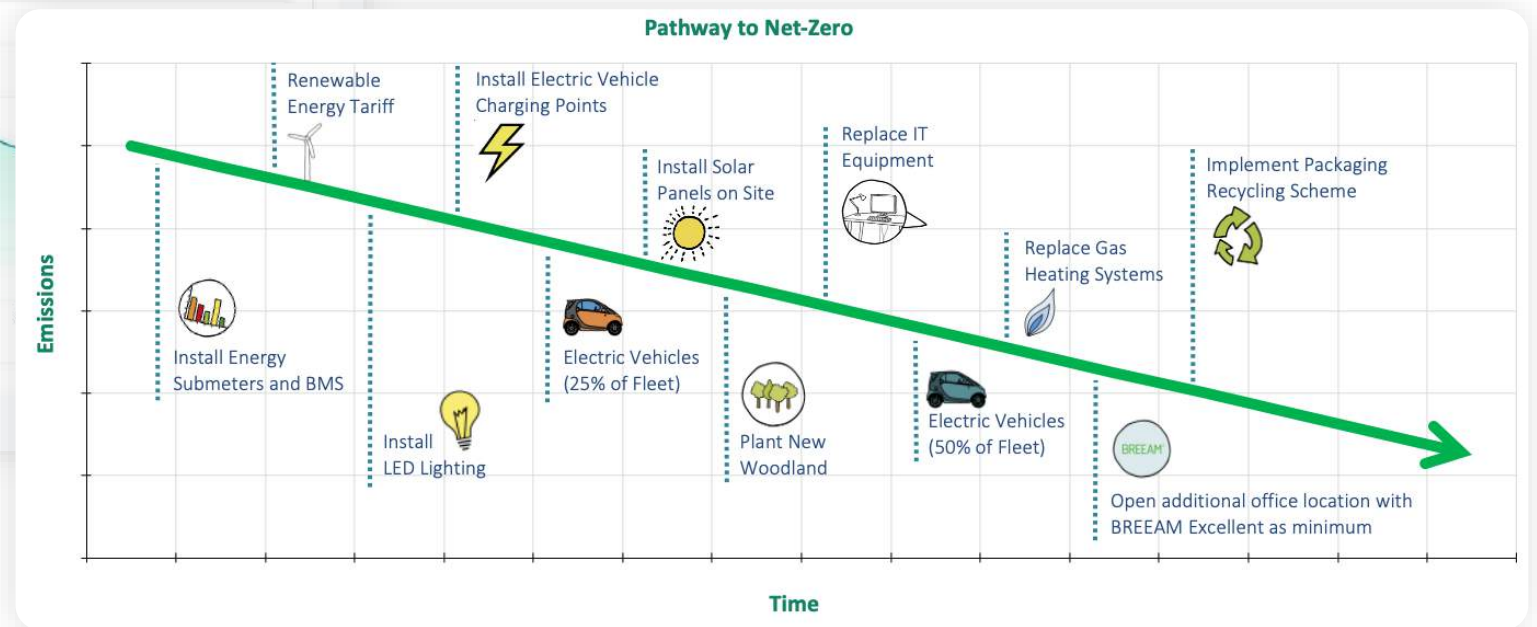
Pathway to Net-Zero

Emissions

Renewable Energy Tariff

Install Electric Vehicle Charging Points

Install Solar Panels on Site

Replace IT Equipment

Implement Packaging Recycling Scheme

Replace Gas Heating Systems

Install Energy Submeters and BMS

Install LED Lighting

Electric Vehicles (25% of Fleet)

Plant New Woodland

Electric Vehicles (50% of Fleet)

BREEAM

Open additional office location with BREEAM Excellent as minimum

Time